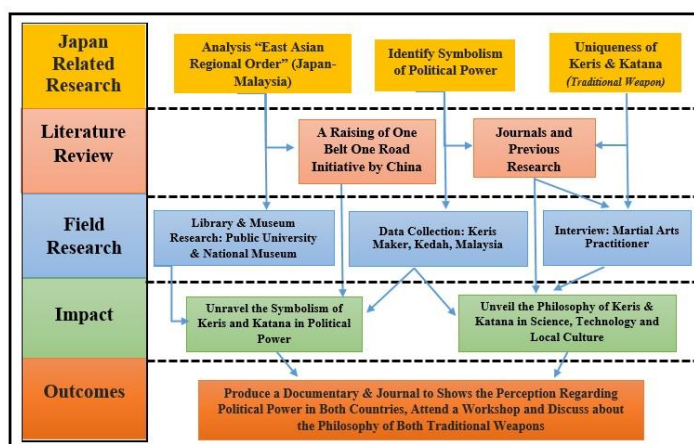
Japan Related Research

Analysis "East Asian Regional Order" (Japan-Malaysia)

Identify Symbolism of Political Power

Uniqueness of Keris & Katana (Traditional Weapon)

Literature Review

A Raising of One Belt One Road Initiative by China

Journals and Previous Research

Field Research

Library & Museum Research: Public University & National Museum

Data Collection: Keris Maker, Kedah, Malaysia

Interview: Martial Arts Practitioner

Impact

Unravel the Symbolism of Keris and Katana in Political Power

Unveil the Philosophy of Keris & Katana in Science, Technology and Local Culture

Outcomes

Produce a Documentary & Journal to Shows the Perception Regarding Political Power in Both Countries, Attend a Workshop and Discuss about the Philosophy of Both Traditional Weapons